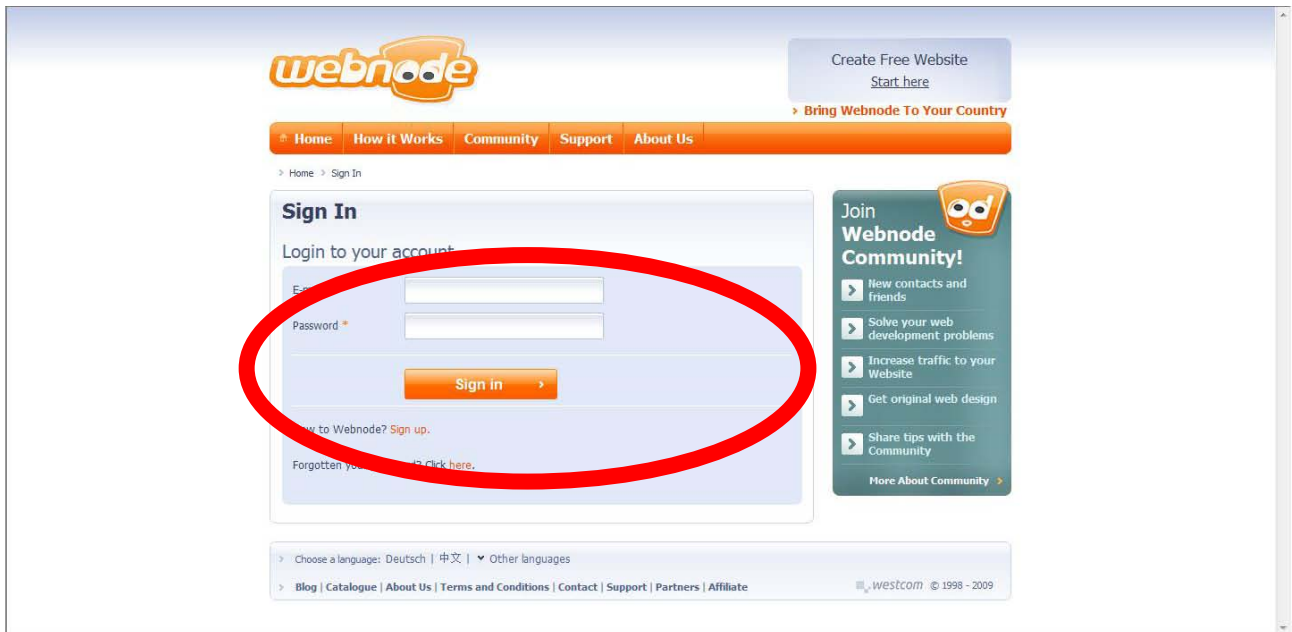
webnode

Create Free Website
Start here

› Bring Webnode To Your Country

Home | How it Works | Community | Support | About Us

› Home › Sign In

Sign In

Login to your account

E-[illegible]

Password *

Sign in ›

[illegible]w to Webnode? Sign up.

Forgotten you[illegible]? Click here.

Join Webnode Community!

New contacts and friends

Solve your web development problems

Increase traffic to your Website

Get original web design

Share tips with the Community

More About Community ›

› Choose a language: Deutsch | 中文 | ˅ Other languages

› Blog | Catalogue | About Us | Terms and Conditions | Contact | Support | Partners | Affiliate

westcom © 1998 - 2009